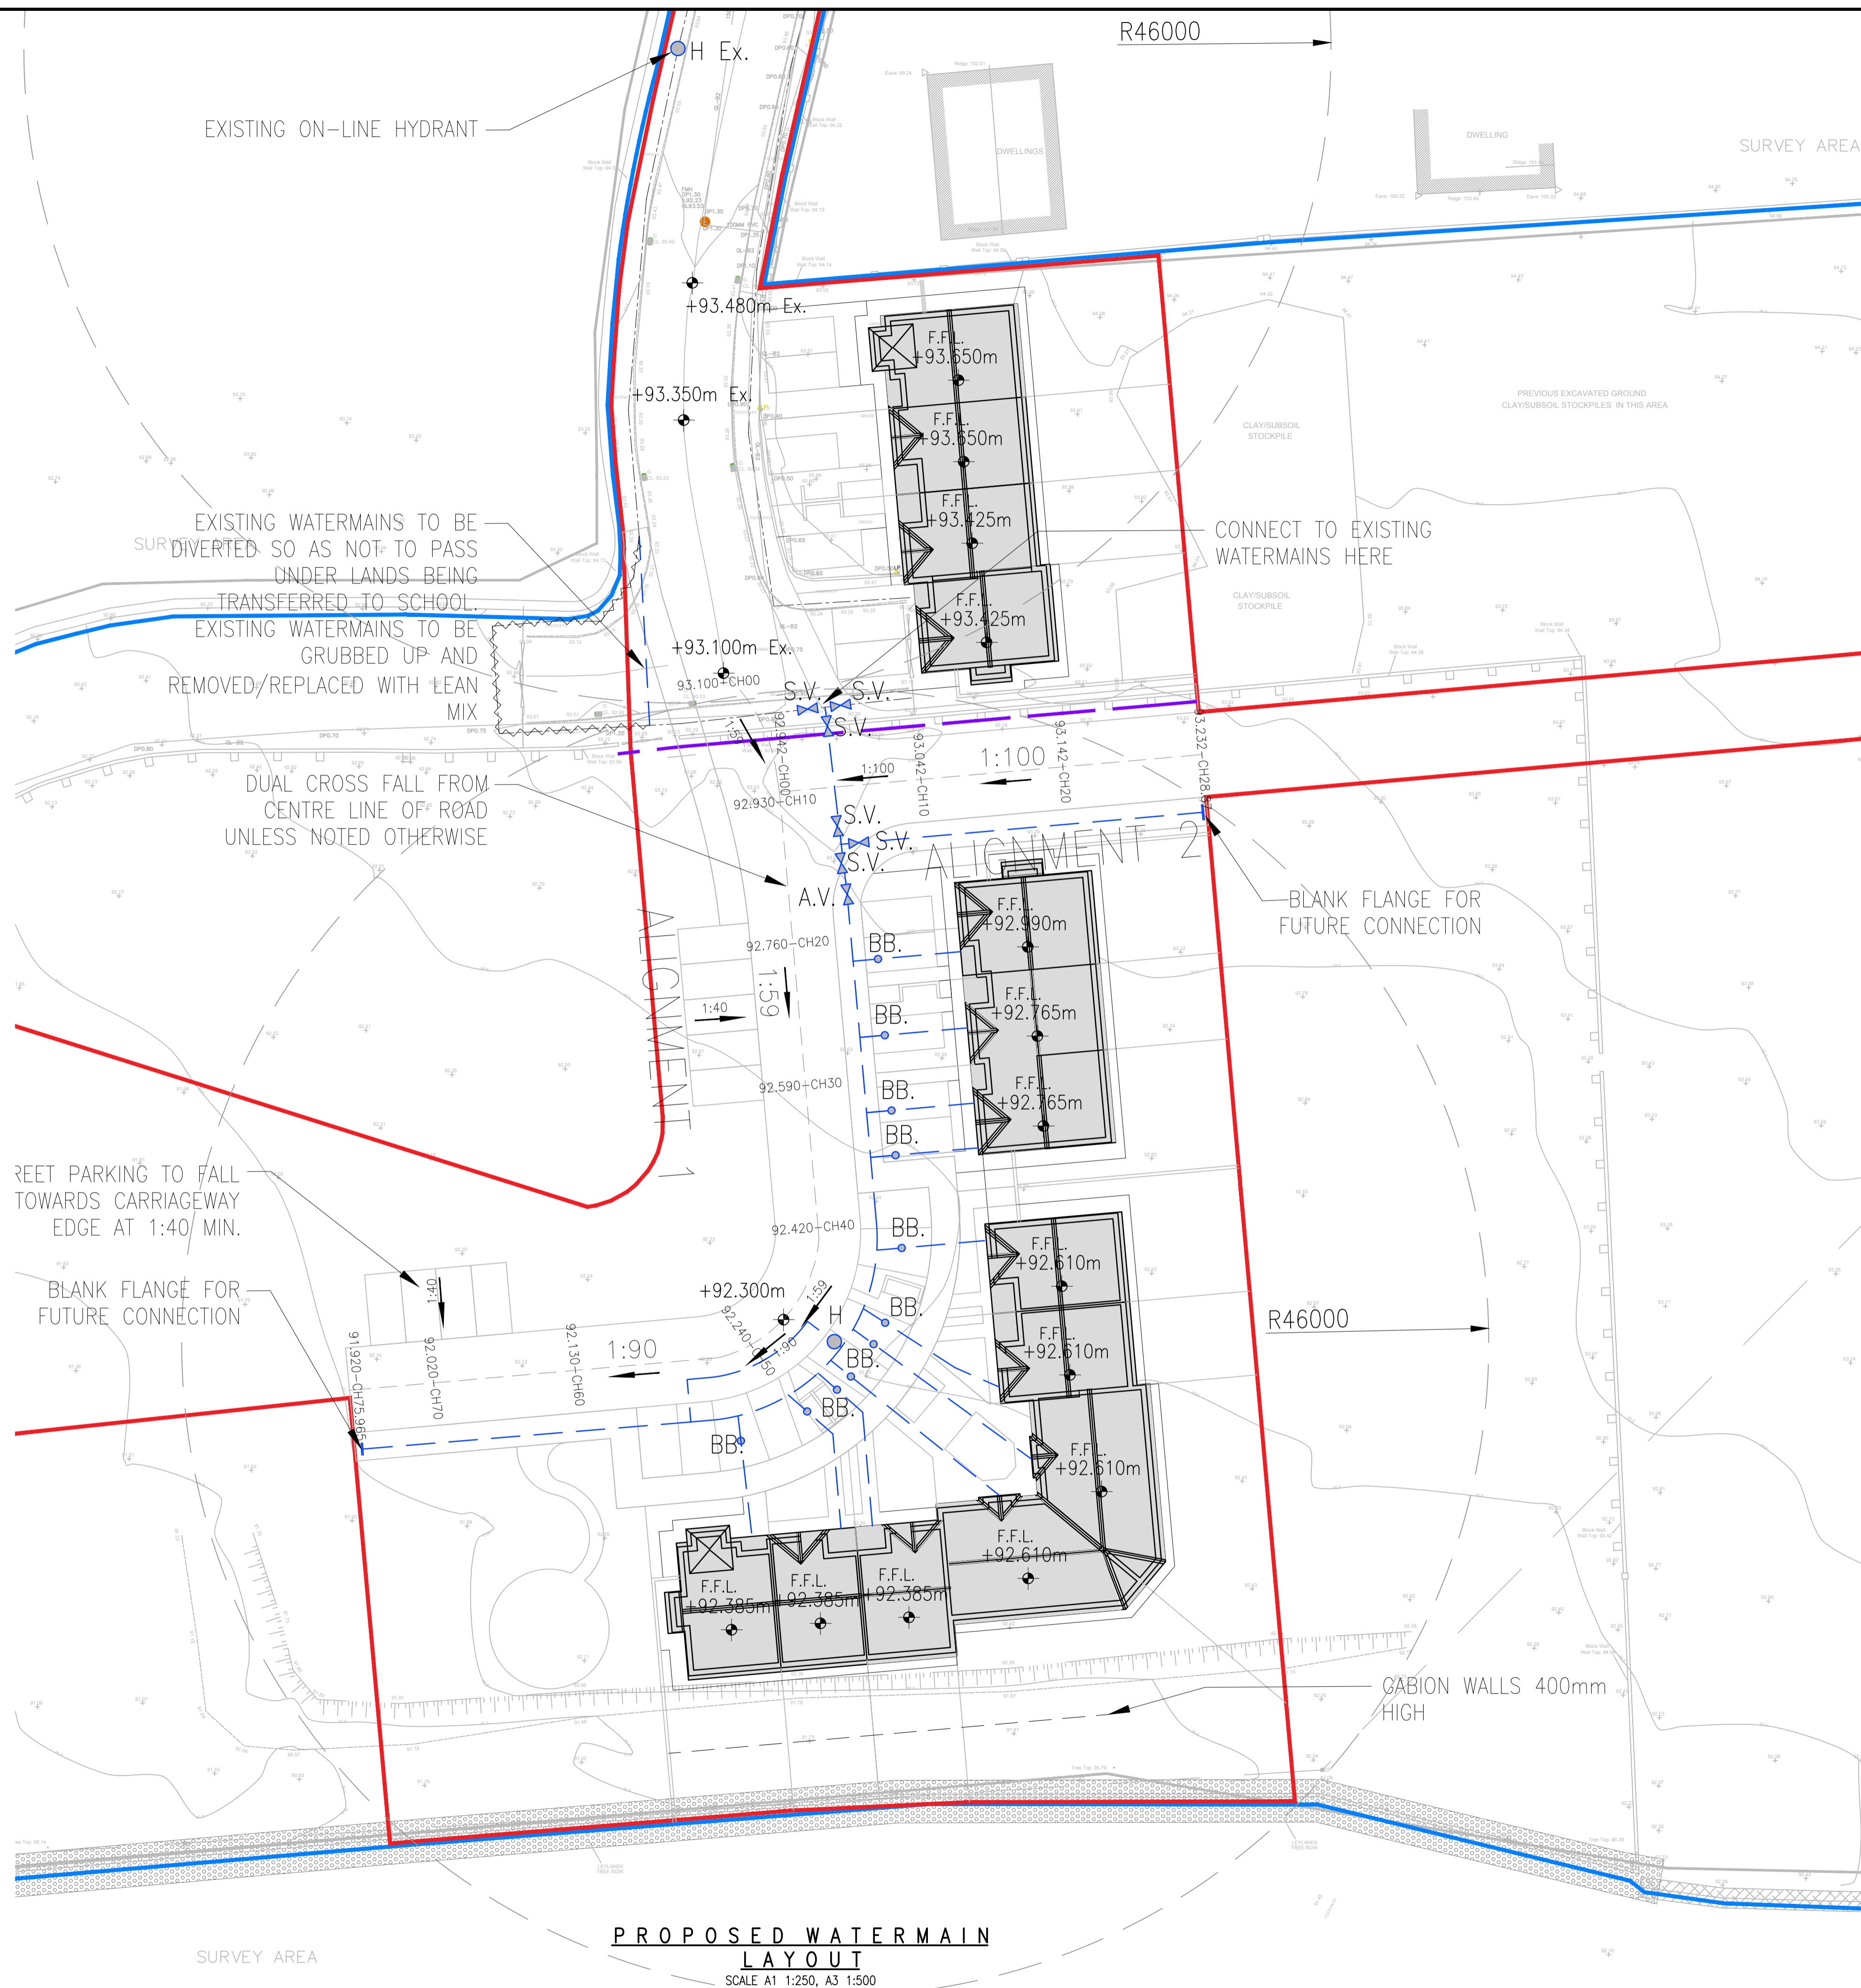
R46000

H Ex.

EXISTING ON-LINE HYDRANT

DWELLINGS

DWELLING

SURVEY AREA

+93.480m Ex.

F.F.L. +93.550m

+93.350m Ex.

F.F.L. +93.550m

PREVIOUS EXCAVATED GROUND CLAY/SUBSOIL STOCKPILES IN THIS AREA

CLAY/SUBSOIL STOCKPILE

F.F.L. +93.425m

EXISTING WATERMAINS TO BE DIVERTED SO AS NOT TO PASS UNDER LANDS BEING TRANSFERRED TO SCHOOL. EXISTING WATERMAINS TO BE GRUBBED UP AND REMOVED/REPLACED WITH LEAN MIX

SURVEY AREA

CONNECT TO EXISTING WATERMAINS HERE

CLAY/SUBSOIL STOCKPILE

F.F.L. +93.425m

+93.100m Ex.

93.100+CH00

S.V.

S.V.

S.V.

1:59

92.942-CH00

93.042-CH10

93.142-CH20

93.232-CH28

1:100

1:100

DUAL CROSS FALL FROM CENTRE LINE OF ROAD UNLESS NOTED OTHERWISE

92.930+CH10

S.V.

S.V.

S.V.

ALIGNMENT 2

A.V.

F.F.L. +92.990m

BLANK FLANGE FOR FUTURE CONNECTION

92.760-CH20

BB.

ALIGNMENT 1

1:59

1:40

BB.

F.F.L. +92.765m

92.590+CH30

BB.

F.F.L. +92.765m

BB.

REET PARKING TO FALL TOWARDS CARRIAGEWAY EDGE AT 1:40 MIN.

92.420-CH40

BB.

F.F.L. +92.610m

BLANK FLANGE FOR FUTURE CONNECTION

1:40

+92.300m

1:59

H

BB.

R46000

F.F.L. +92.610m

91.920-CH75.965

92.020-CH70

92.130-CH60

1:90

92.240-CH50

1:90

BB.

BB.

BB.

F.F.L. +92.610m

F.F.L. +92.610m

F.F.L. +92.385m

F.F.L. +92.385m

F.F.L. +92.385m

GABION WALLS 400mm HIGH

SURVEY AREA

PROPOSED WATERMAIN LAYOUT

SCALE A1 1:250, A3 1:500